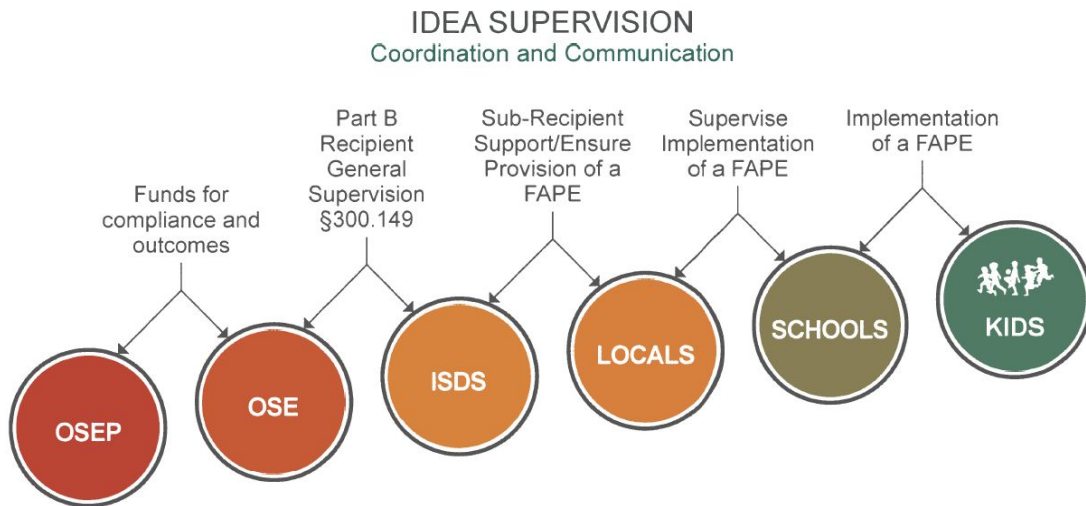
IDEA SUPERVISION
Coordination and Communication

Funds for compliance and outcomes

Part B Recipient General Supervision §300.149

Sub-Recipient Support/Ensure Provision of a FAPE

Supervise Implementation of a FAPE

Implementation of a FAPE

OSEP

OSE

ISDS

LOCALS

SCHOOLS

KIDS